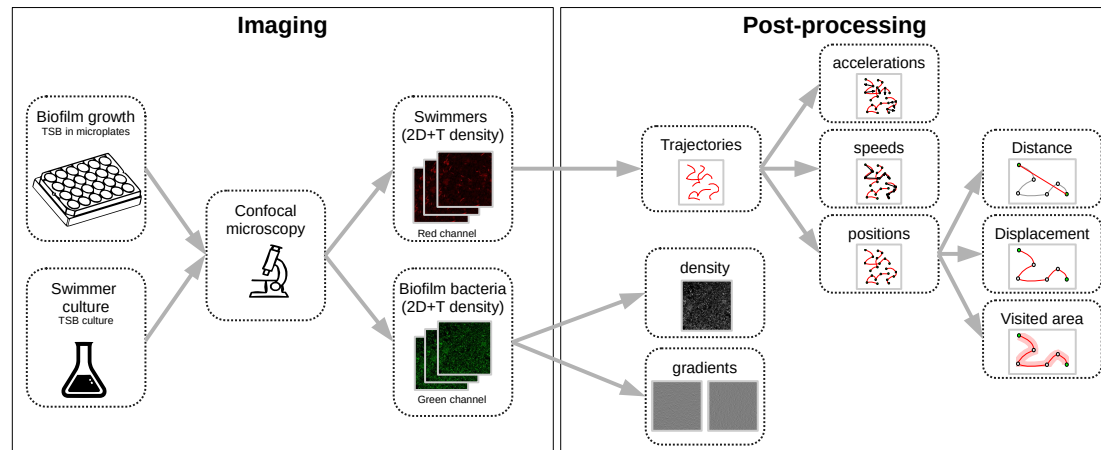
Imaging

Biofilm growth
TSB in microplates

Swimmer culture
TSB culture

Confocal microscopy

Swimmers (2D+T density)
Red channel

Biofilm bacteria (2D+T density)
Green channel

Post-processing

Trajectories

density

gradients

accelerations

speeds

positions

Distance

Displacement

Visited area